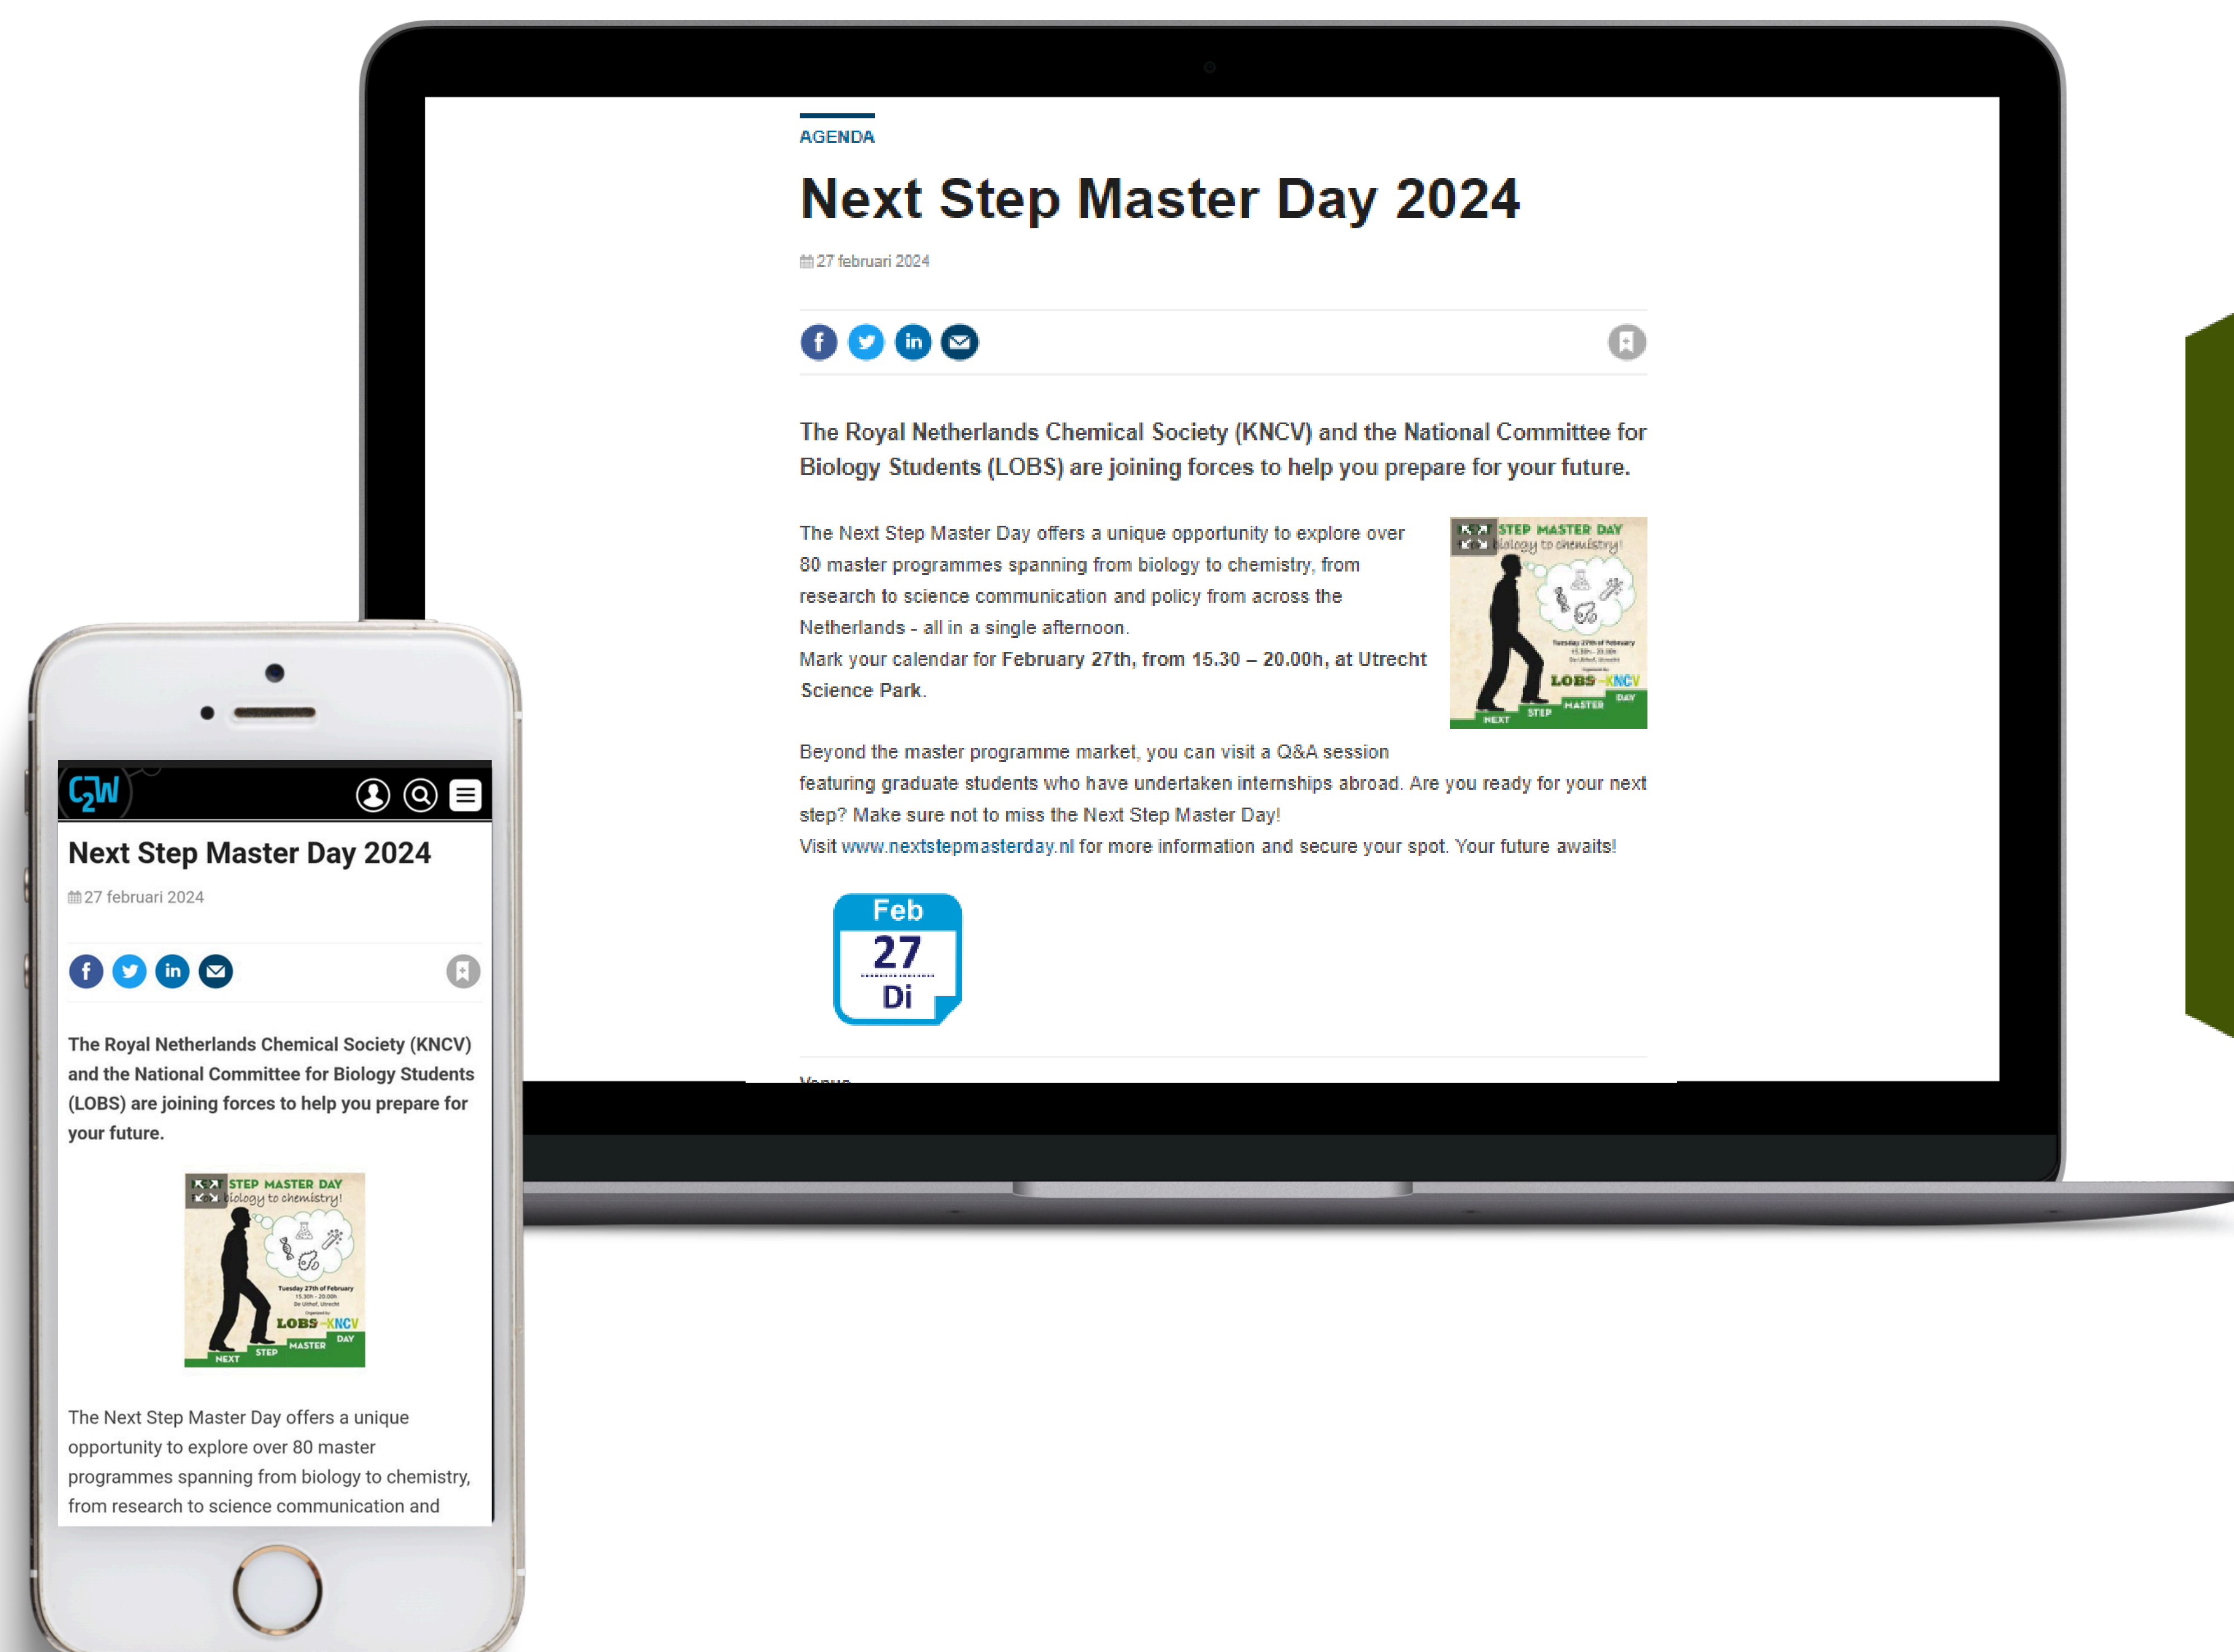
AGENDA

Next Step Master Day 2024

27 februari 2024

The Royal Netherlands Chemical Society (KNCV) and the National Committee for Biology Students (LOBS) are joining forces to help you prepare for your future.

The Next Step Master Day offers a unique opportunity to explore over 80 master programmes spanning from biology to chemistry, from research to science communication and policy from across the Netherlands - all in a single afternoon.
Mark your calendar for February 27th, from 15.30 – 20.00h, at Utrecht Science Park.

STEP MASTER DAY
biology to chemistry!
LOBS KNCV
NEXT STEP MASTER DAY

Beyond the master programme market, you can visit a Q&A session featuring graduate students who have undertaken internships abroad. Are you ready for your next step? Make sure not to miss the Next Step Master Day!
Visit www.nextstepmasterday.nl for more information and secure your spot. Your future awaits!

Feb
27
Di

C2W

Next Step Master Day 2024

27 februari 2024

The Royal Netherlands Chemical Society (KNCV) and the National Committee for Biology Students (LOBS) are joining forces to help you prepare for your future.

STEP MASTER DAY
biology to chemistry!
LOBS KNCV
NEXT STEP MASTER DAY

The Next Step Master Day offers a unique opportunity to explore over 80 master programmes spanning from biology to chemistry, from research to science communication and